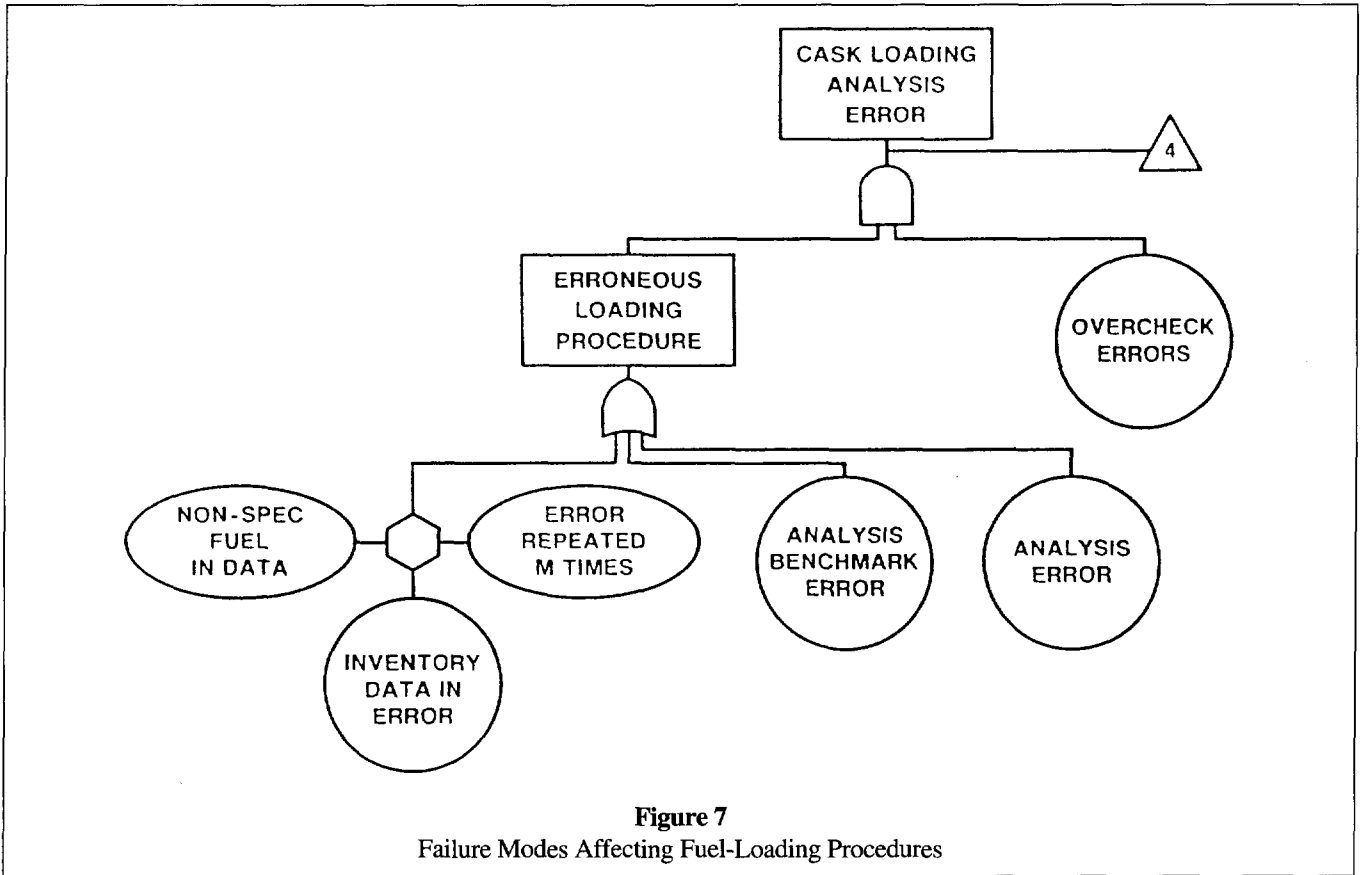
CASK LOADING ANALYSIS ERROR

4

ERRONEOUS LOADING PROCEDURE

OVERCHECK ERRORS

NON-SPEC FUEL IN DATA

ERROR REPEATED M TIMES

ANALYSIS BENCHMARK ERROR

ANALYSIS ERROR

INVENTORY DATA IN ERROR

Figure 7
Failure Modes Affecting Fuel-Loading Procedures